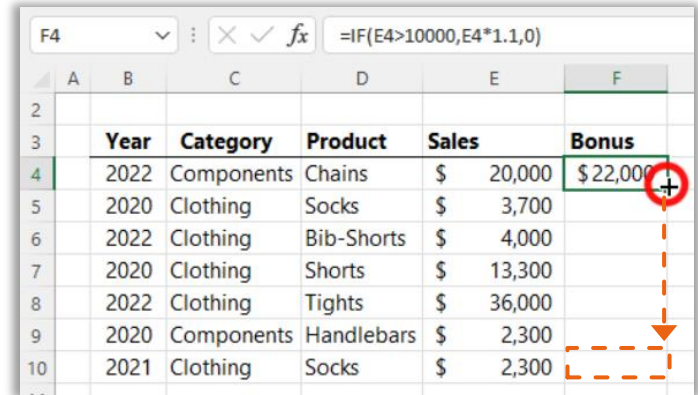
F4 ⌄ ⋮ ✕ ✓ $fx$ =IF(E4>10000,E4*1.1,0)

| | A | B | C | D | E | F |
|---|---|---|---|---|---|---|
| 2 | | | | | | |
| 3 | | Year | Category | Product | Sales | Bonus |
| 4 | | 2022 | Components | Chains | $ 20,000 | $ 22,000 |
| 5 | | 2020 | Clothing | Socks | $ 3,700 | |
| 6 | | 2022 | Clothing | Bib-Shorts | $ 4,000 | |
| 7 | | 2020 | Clothing | Shorts | $ 13,300 | |
| 8 | | 2022 | Clothing | Tights | $ 36,000 | |
| 9 | | 2020 | Components | Handlebars | $ 2,300 | |
| 10 | | 2021 | Clothing | Socks | $ 2,300 | |